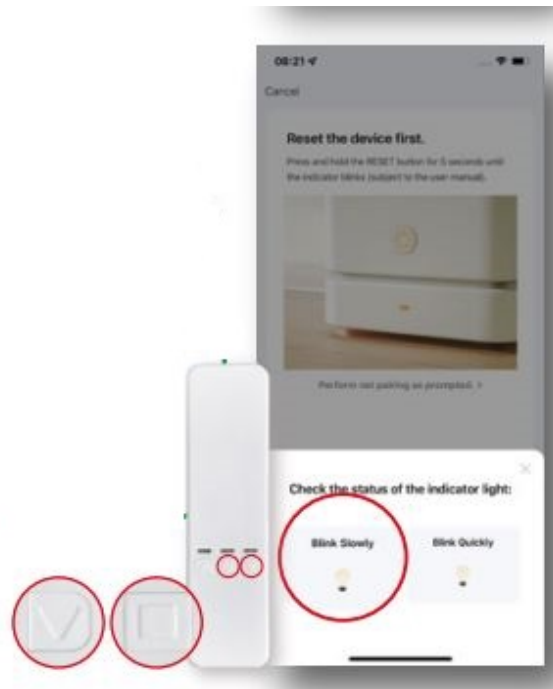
08:21

Cancel

Reset the device first.

Press and hold the RESET button for 5 seconds until the indicator blinks (subject to the user manual).

Perform net pairing as prompted. >

×

Check the status of the indicator light:

Blink Slowly

Blink Quickly